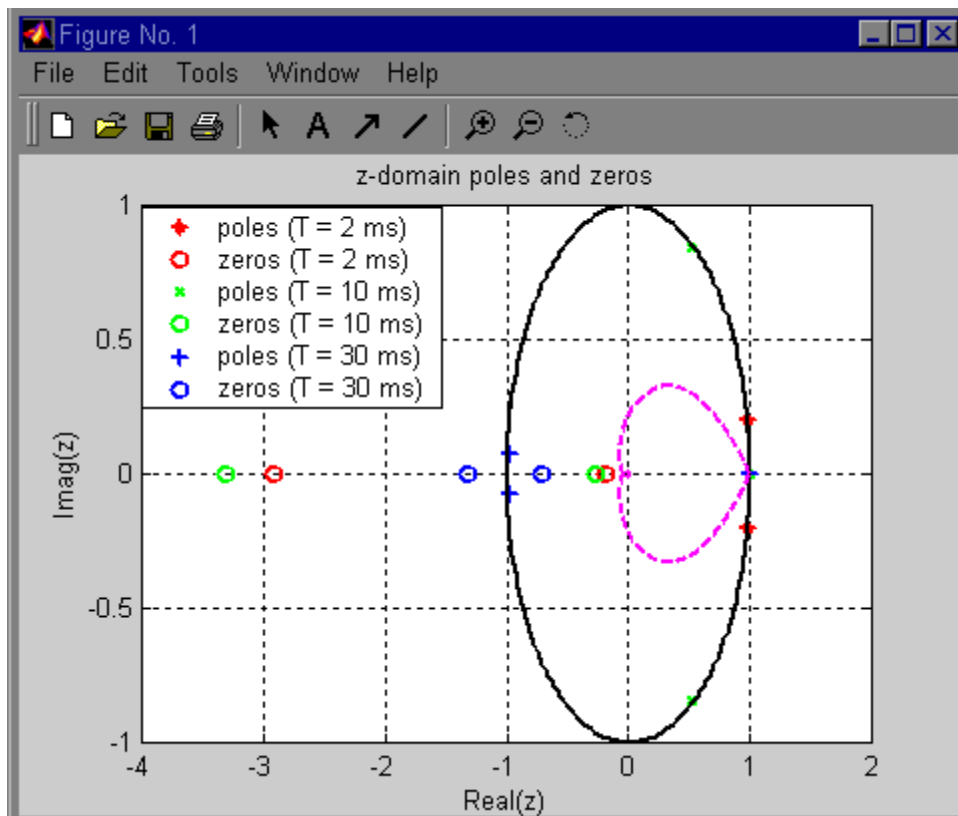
Figure No. 1

File Edit Tools Window Help

z-domain poles and zeros

poles (T = 2 ms)
zeros (T = 2 ms)
poles (T = 10 ms)
zeros (T = 10 ms)
poles (T = 30 ms)
zeros (T = 30 ms)

1
0.5
0
-0.5
-1

Imag(z)

-4 -3 -2 -1 0 1 2

Real(z)